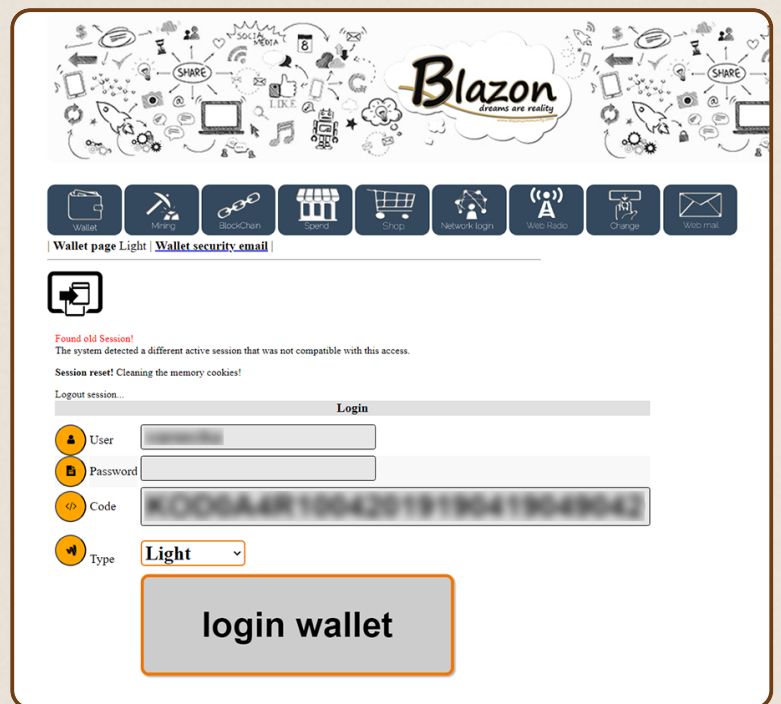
SOCIAL MEDIA
SHARE
LIKE
Blazon
dreams are reality

SHARE

Wallet
Mining
BlockChain
Spend
Shop
Network login
Web Radio
Change
Web mail

| Wallet page Light | Wallet security email |

Found old Session!
The system detected a different active session that was not compatible with this access.

Session reset! Cleaning the memory cookies!

Logout session...

Login

User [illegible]
Password
Code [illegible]
Type Light

login wallet